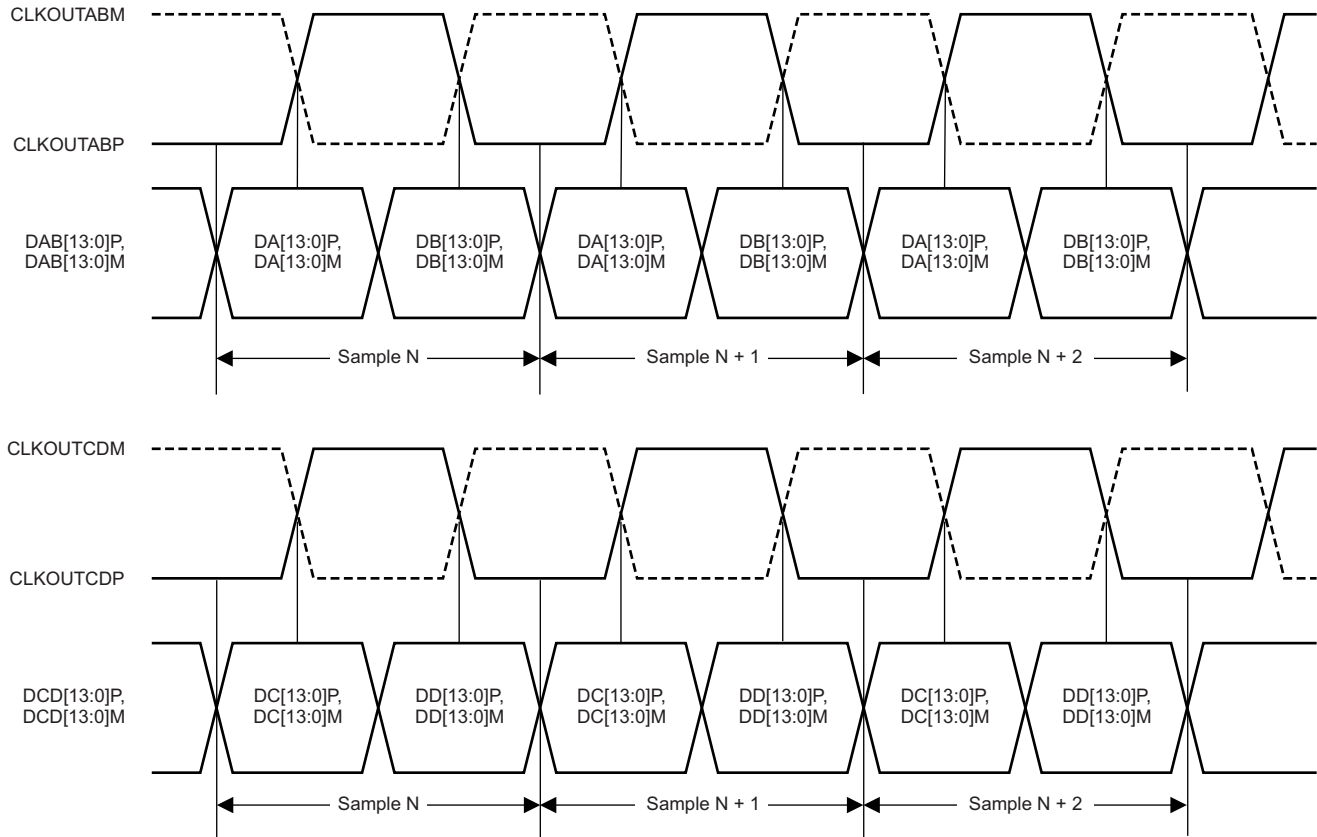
CLKOUTABM

CLKOUTABP

DAB[13:0]P,
DAB[13:0]M

DA[13:0]P,
DA[13:0]M

DB[13:0]P,
DB[13:0]M

DA[13:0]P,
DA[13:0]M

DB[13:0]P,
DB[13:0]M

DA[13:0]P,
DA[13:0]M

DB[13:0]P,
DB[13:0]M

Sample N

Sample N + 1

Sample N + 2

CLKOUTCDM

CLKOUTCDP

DCD[13:0]P,
DCD[13:0]M

DC[13:0]P,
DC[13:0]M

DD[13:0]P,
DD[13:0]M

DC[13:0]P,
DC[13:0]M

DD[13:0]P,
DD[13:0]M

DC[13:0]P,
DC[13:0]M

DD[13:0]P,
DD[13:0]M

Sample N

Sample N + 1

Sample N + 2